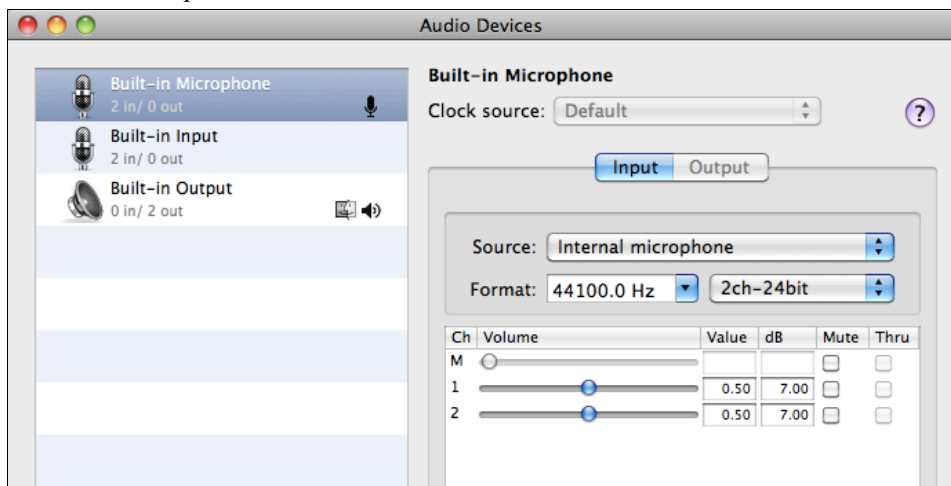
Audio Devices

Built-in Microphone
2 in/ 0 out
Built-in Input
2 in/ 0 out
Built-in Output
0 in/ 2 out

Built-in Microphone
Clock source: Default
?

Input Output

Source: Internal microphone
Format: 44100.0 Hz 2ch-24bit

| Ch | Volume | Value | dB | Mute | Thru |
|---|---|---|---|---|---|
| M | | | | | |
| 1 | | 0.50 | 7.00 | | |
| 2 | | 0.50 | 7.00 | | |